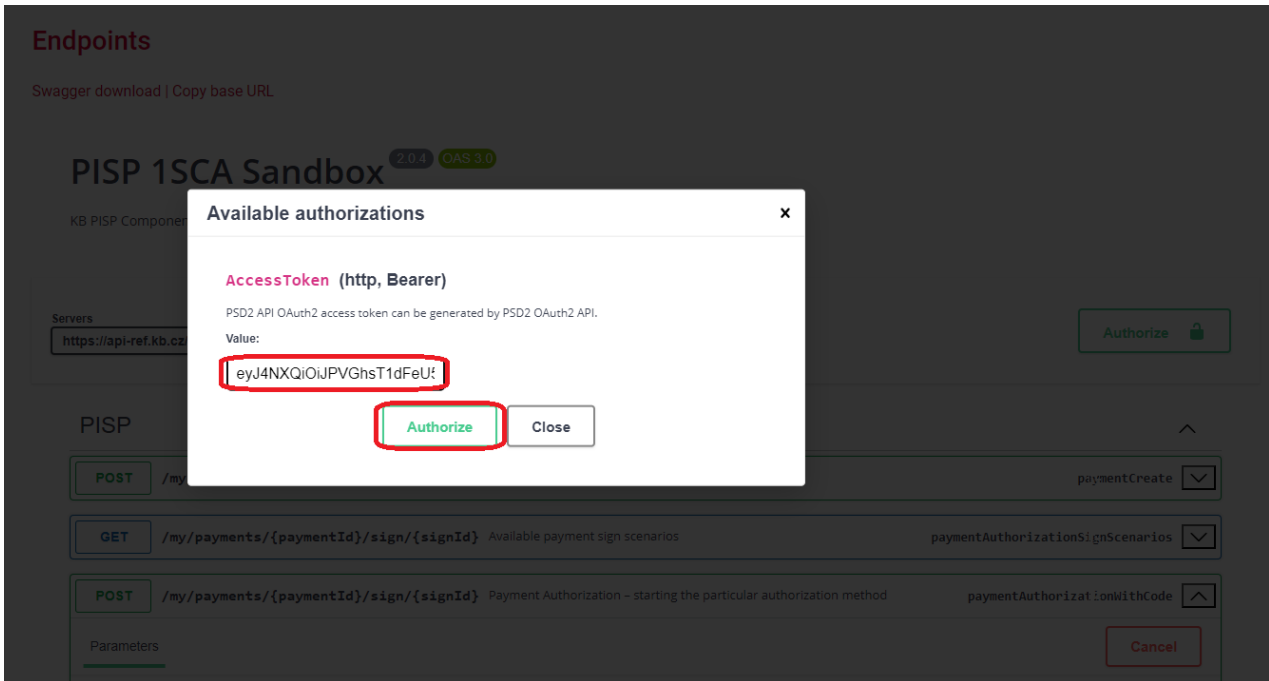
Endpoints

Swagger download | Copy base URL

PISP 1SCA Sandbox 2.0.4 OAS 3.0

KB PISP Componen

Servers
https://api-ref.kb.cz/

Authorize

PISP

POST /my

paymentCreate

GET /my/payments/{paymentId}/sign/{signId} Available payment sign scenarios paymentAuthorizationSignScenarios

POST /my/payments/{paymentId}/sign/{signId} Payment Authorization – starting the particular authorization method paymentAuthorizationWithCode

Parameters

Cancel

Available authorizations ×

AccessToken (http, Bearer)

PSD2 API OAuth2 access token can be generated by PSD2 OAuth2 API.

Value:

eyJ4NXQiOiJPVGhsT1dFeU

Authorize Close